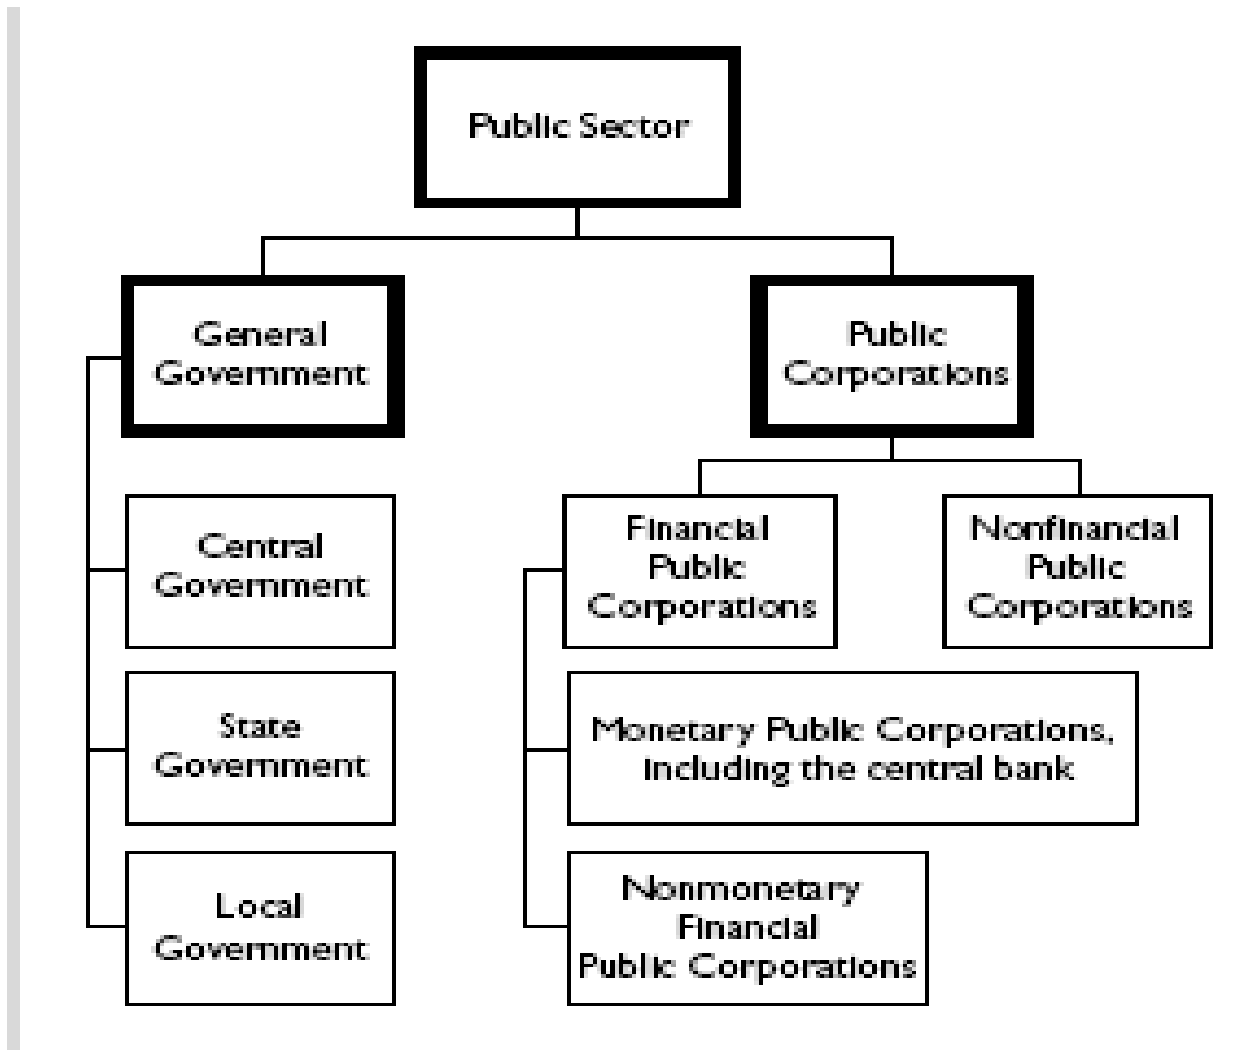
Public Sector

General Government

Public Corporations

Central Government

State Government

Local Government

Financial Public Corporations

Nonfinancial Public Corporations

Monetary Public Corporations, including the central bank

Nonmonetary Financial Public Corporations